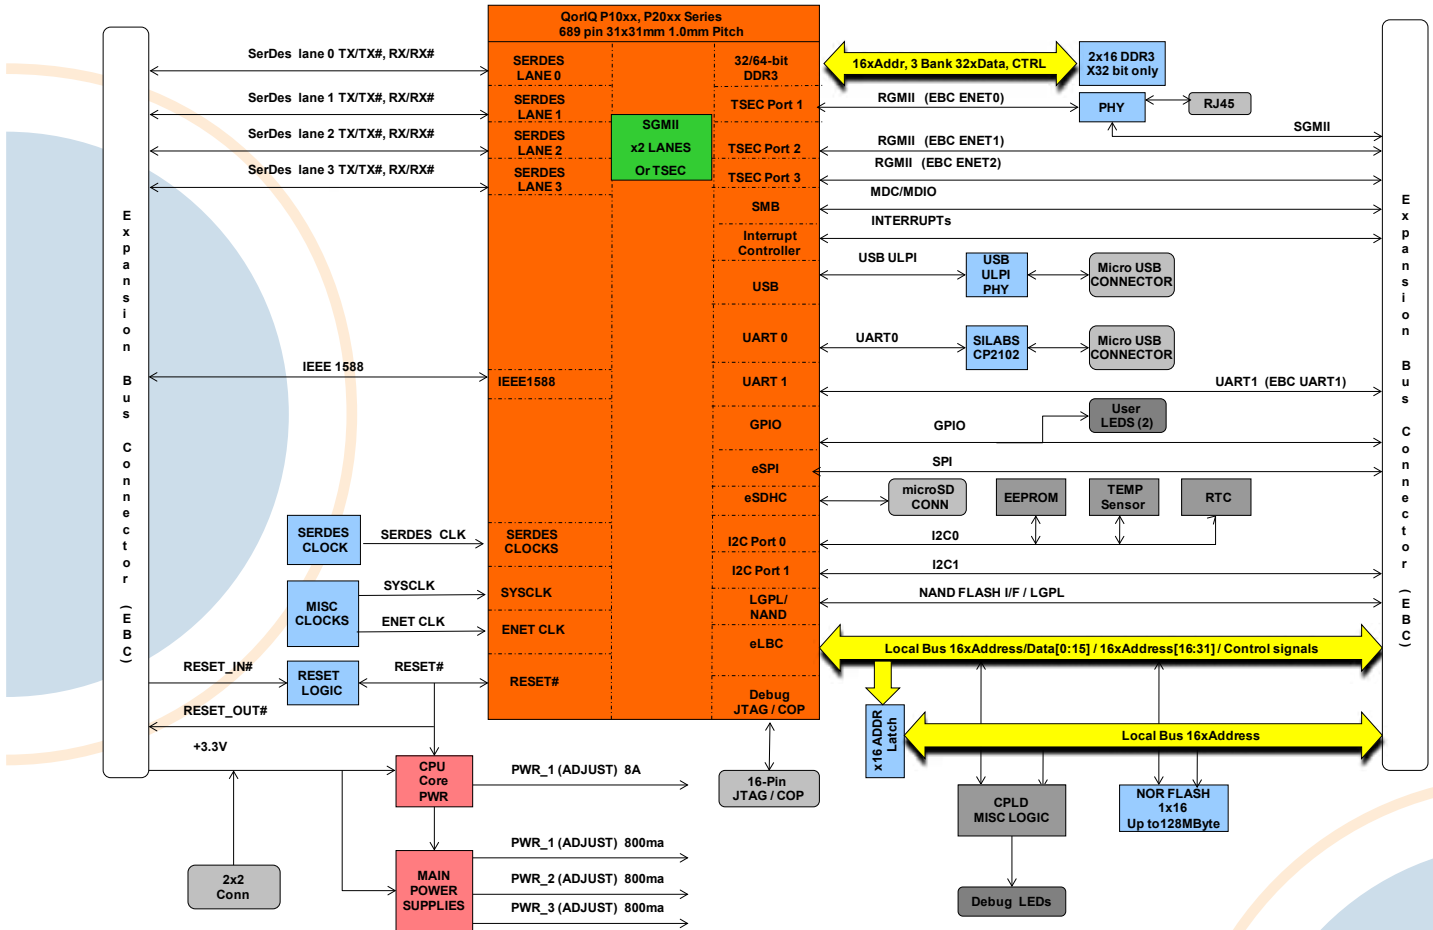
QorIQ P10xx, P20xx Series
689 pin 31x31mm 1.0mm Pitch

Expansion Bus Connector (EBC)

SerDes lane 0 TX/TX#, RX/RX#
SerDes lane 1 TX/TX#, RX/RX#
SerDes lane 2 TX/TX#, RX/RX#
SerDes lane 3 TX/TX#, RX/RX#

SERDES LANE 0
SERDES LANE 1
SERDES LANE 2
SERDES LANE 3

SGMII
x2 LANES
Or TSEC

32/64-bit DDR3
16xAddr, 3 Bank 32xData, CTRL
2x16 DDR3 X32 bit only

TSEC Port 1
RGMII (EBC ENET0)
PHY
RJ45
SGMII
TSEC Port 2
RGMII (EBC ENET1)
TSEC Port 3
RGMII (EBC ENET2)
SMB
MDC/MDIO
Interrupt Controller
INTERRUPTs
USB
USB ULPI
USB ULPI PHY
Micro USB CONNECTOR
UART 0
UART0
SILABS CP2102
Micro USB CONNECTOR
IEEE 1588
IEEE1588
UART 1
UART1 (EBC UART1)
GPIO
GPIO
User LEDS (2)
eSPI
SPI
eSDHC
microSD CONN
EEPROM
TEMP Sensor
RTC
SERDES CLOCK
SERDES CLK
SERDES CLOCKS
I2C Port 0
I2C0
I2C Port 1
I2C1
MISC CLOCKS
SYSCLK
SYSCLK
ENET CLK
ENET CLK
LGPL/ NAND
NAND FLASH I/F / LGPL
eLBC
Local Bus 16xAddress/Data[0:15] / 16xAddress[16:31] / Control signals
RESET_IN#
RESET LOGIC
RESET#
RESET#
RESET_OUT#
Debug JTAG / COP
x16 ADDR Latch
Local Bus 16xAddress
+3.3V
CPU Core PWR
PWR_1 (ADJUST) 8A
16-Pin JTAG / COP
CPLD MISC LOGIC
NOR FLASH 1x16 Up to128MByte
PWR_1 (ADJUST) 800ma
2x2 Conn
MAIN POWER SUPPLIES
PWR_2 (ADJUST) 800ma
PWR_3 (ADJUST) 800ma
Debug LEDs

Expansion Bus Connector (EBC)